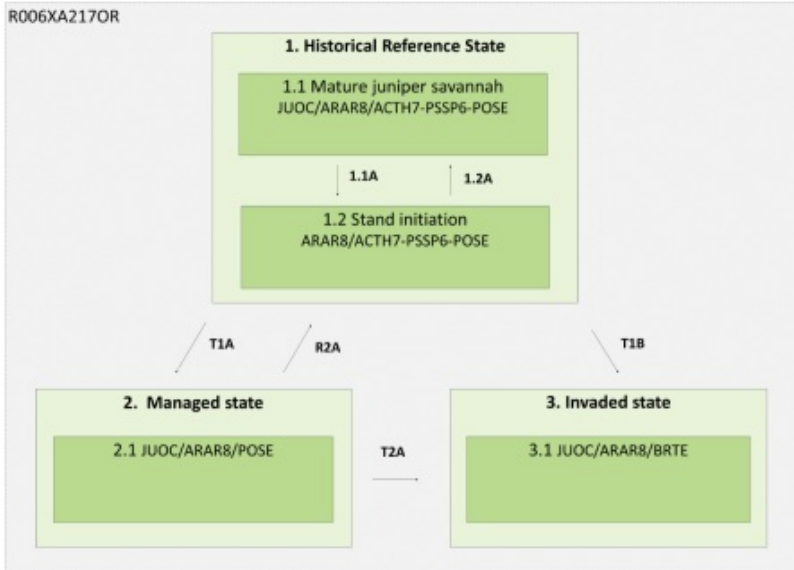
R006XA217OR

1. Historical Reference State

1.1 Mature juniper savannah
JUOC/ARAR8/ACTH7-PSSP6-POSE

1.1A

1.2A

1.2 Stand initiation
ARAR8/ACTH7-PSSP6-POSE

T1A

R2A

T1B

2. Managed state

2.1 JUOC/ARAR8/POSE

T2A

3. Invaded state

3.1 JUOC/ARAR8/BRTE